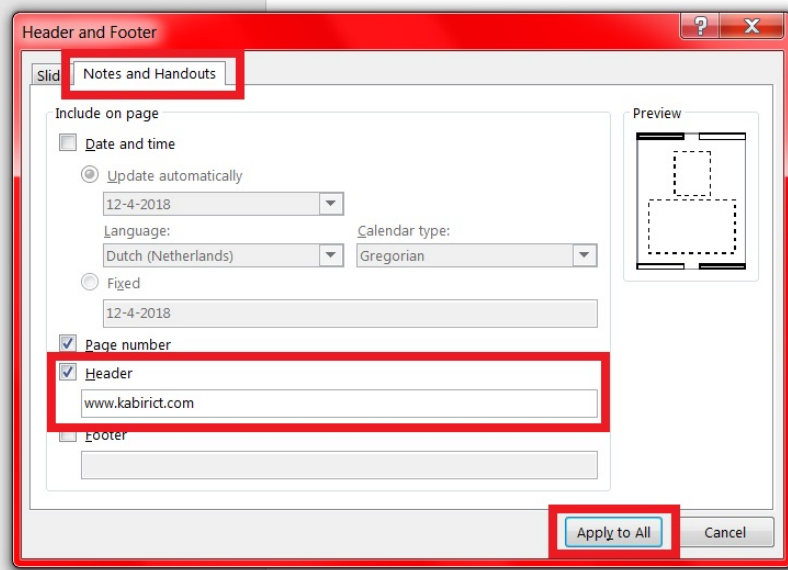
Header and Footer

?

X

Slid

Notes and Handouts

Include on page

Date and time

Update automatically

12-4-2018

Language:

Dutch (Netherlands)

Calendar type:

Gregorian

Fixed

12-4-2018

Page number

Header

www.kabirict.com

Footer

Preview

Apply to All

Cancel